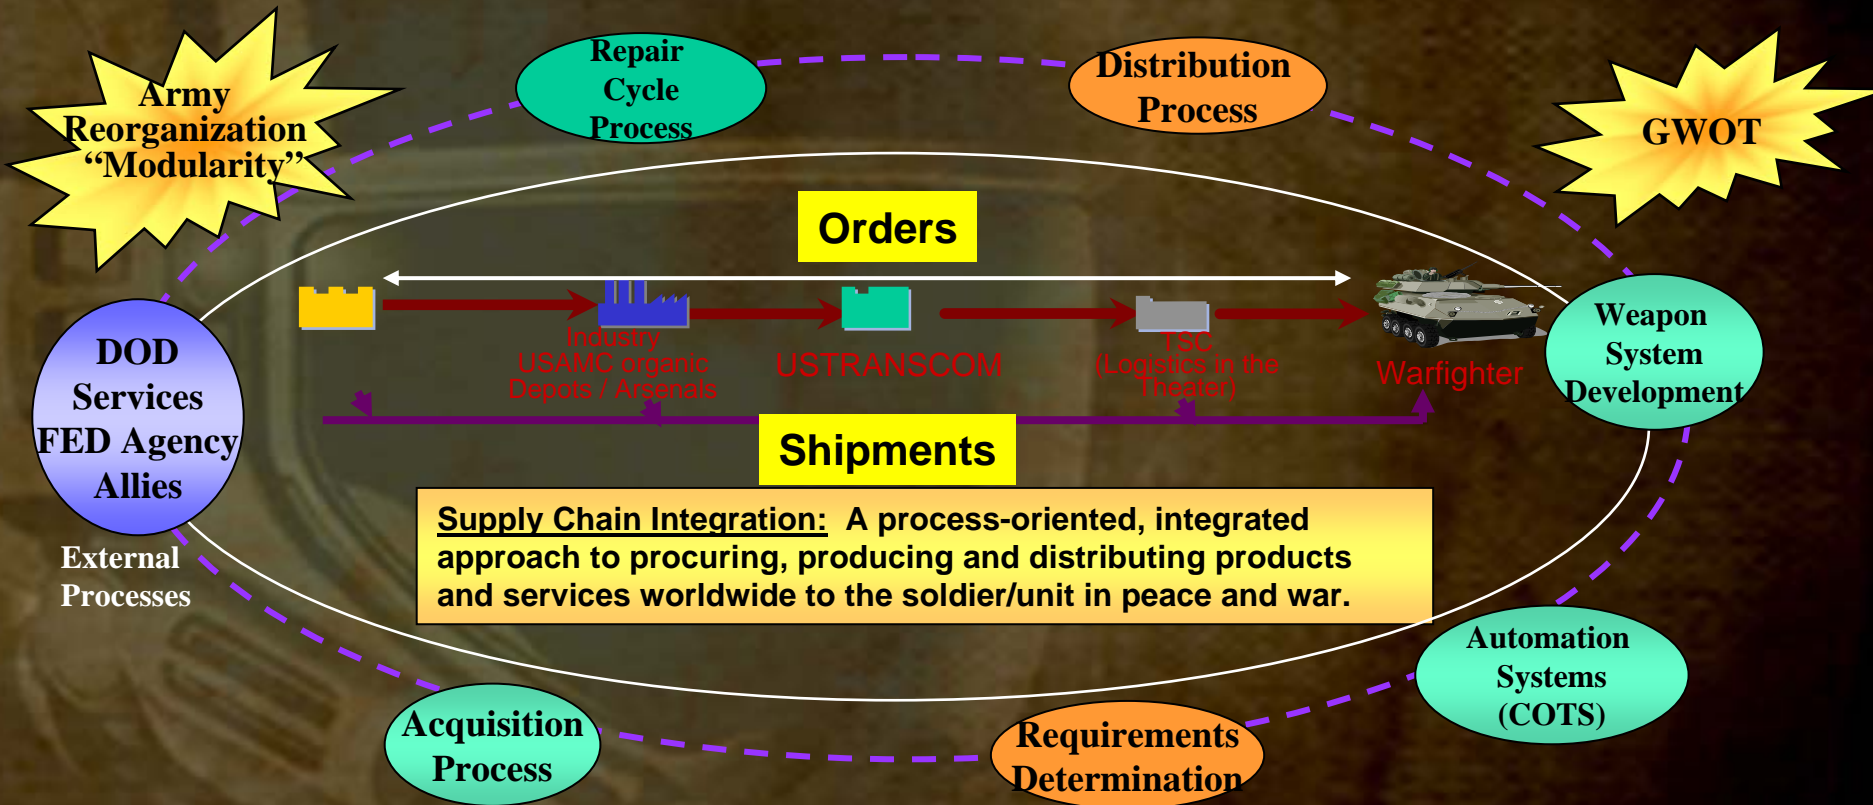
Army Reorganization “Modularity”

Repair Cycle Process

Distribution Process

GWOT

Orders

Industry
USAMC organic
Depots / Arsenals

USTRANSCOM

TSC
(Logistics in the Theater)

Warfighter

DOD
Services
FED Agency
Allies

Weapon System Development

Shipments

External Processes

Supply Chain Integration: A process-oriented, integrated approach to procuring, producing and distributing products and services worldwide to the soldier/unit in peace and war.

Automation Systems (COTS)

Acquisition Process

Requirements Determination